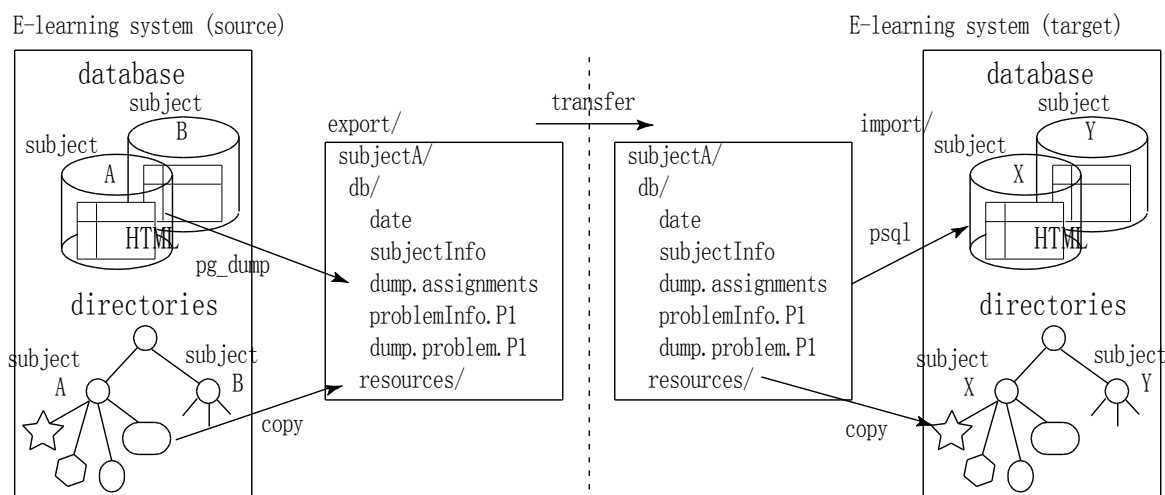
E-learning system (source)

database

subject
B

subject
A

HTML

pg_dump

directories

subject
A

subject
B

copy

export/
subjectA/
db/
date
subjectInfo
dump.assignments
problemInfo.P1
dump.problem.P1
resources/

transfer

subjectA/
db/
date
subjectInfo
dump.assignments
problemInfo.P1
dump.problem.P1
resources/

E-learning system (target)

import/

database

subject
Y

subject
X

HTML

psql

directories

subject
X

subject
Y

copy